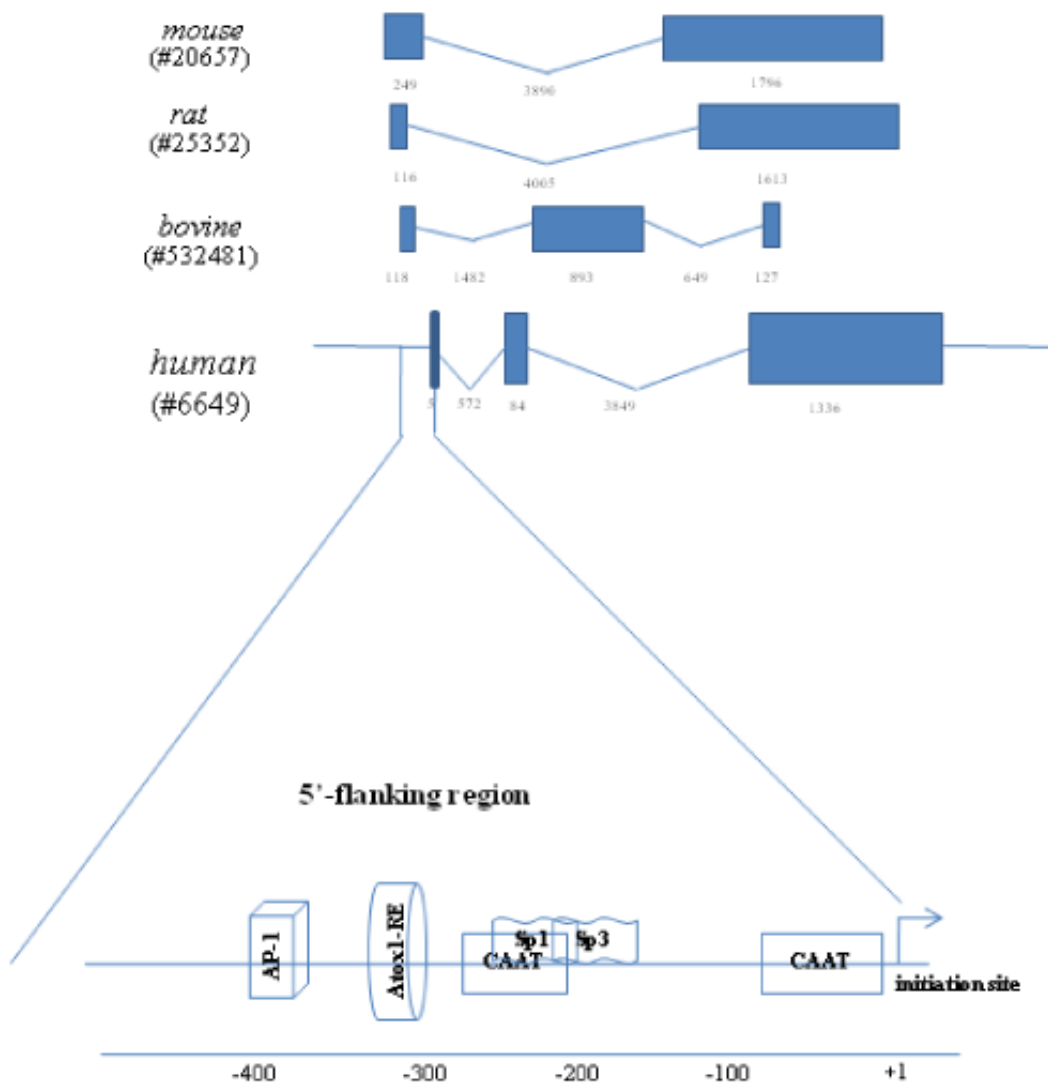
mouse
(#20657)

249 3890 1796

rat
(#25352)

116 4065 1613

bovine
(#532481)

118 1482 893 649 127

human
(#6649)

5 572 84 3849 1336

5'-flanking region

AP-1
Atox1-RE
Sp1
Sp3
CAAT
CAAT
initiation site

-400 -300 -200 -100 +1